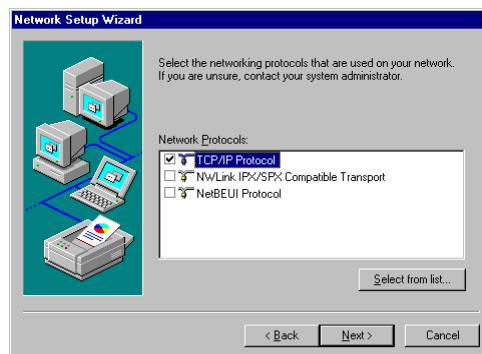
Network Setup Wizard

Select the networking protocols that are used on your network. If you are unsure, contact your system administrator.

Network Protocols:

TCP/IP Protocol
NWLink IPX/SPX Compatible Transport
NetBEUI Protocol

Select from list...

< Back
Next >
Cancel